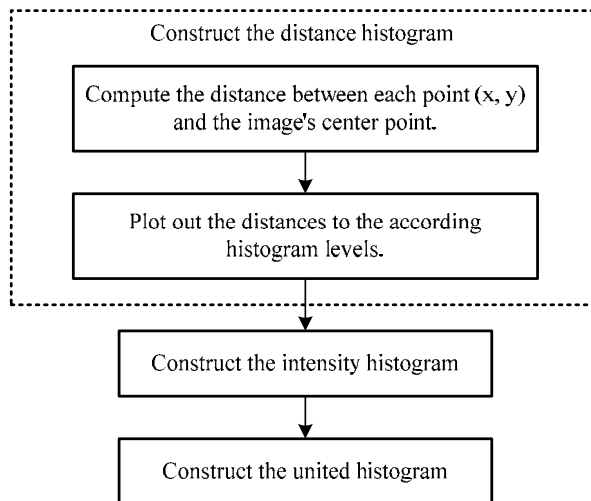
Construct the distance histogram

Compute the distance between each point (x, y) and the image's center point.

Plot out the distances to the according histogram levels.

Construct the intensity histogram

Construct the united histogram